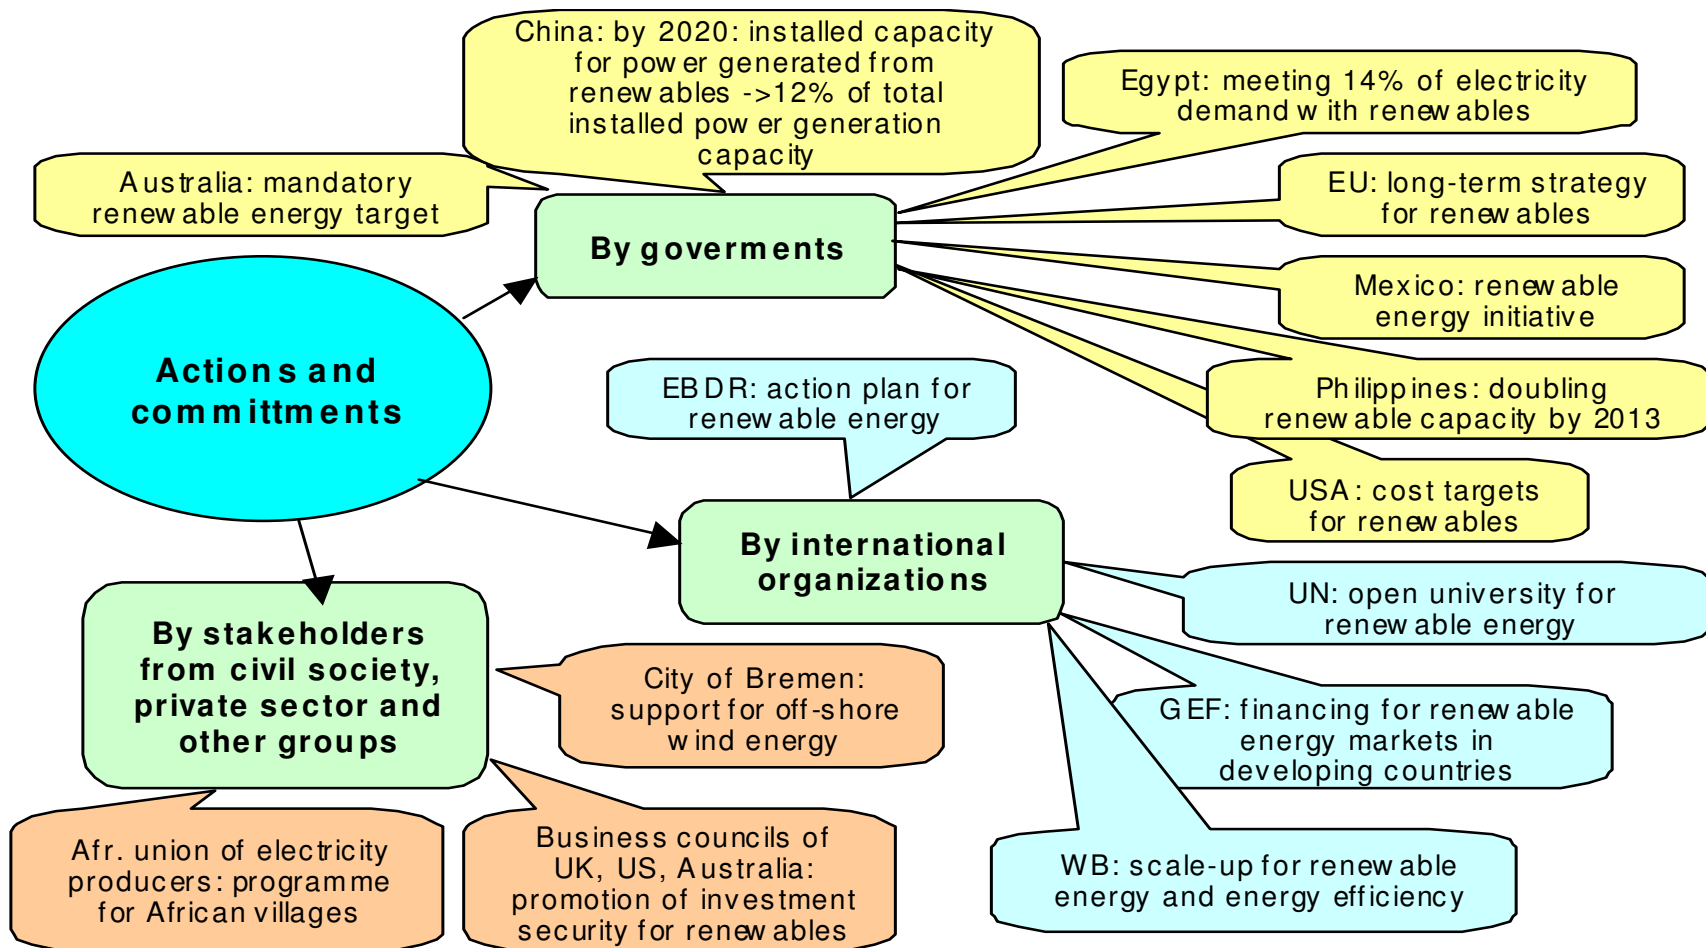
China: by 2020: installed capacity for power generated from renewables ->12% of total installed power generation capacity

Egypt: meeting 14% of electricity demand with renewables

Australia: mandatory renewable energy target

By goverments

EU: long-term strategy for renewables

Mexico: renewable energy initiative

Actions and committments

EBDR: action plan for renewable energy

Philippines: doubling renewable capacity by 2013

USA: cost targets for renewables

By international organizations

UN: open university for renewable energy

By stakeholders from civil society, private sector and other groups

City of Bremen: support for off-shore wind energy

GEF: financing for renewable energy markets in developing countries

WB: scale-up for renewable energy and energy efficiency

Afr. union of electricity producers: programme for African villages

Business councils of UK, US, Australia: promotion of investment security for renewables